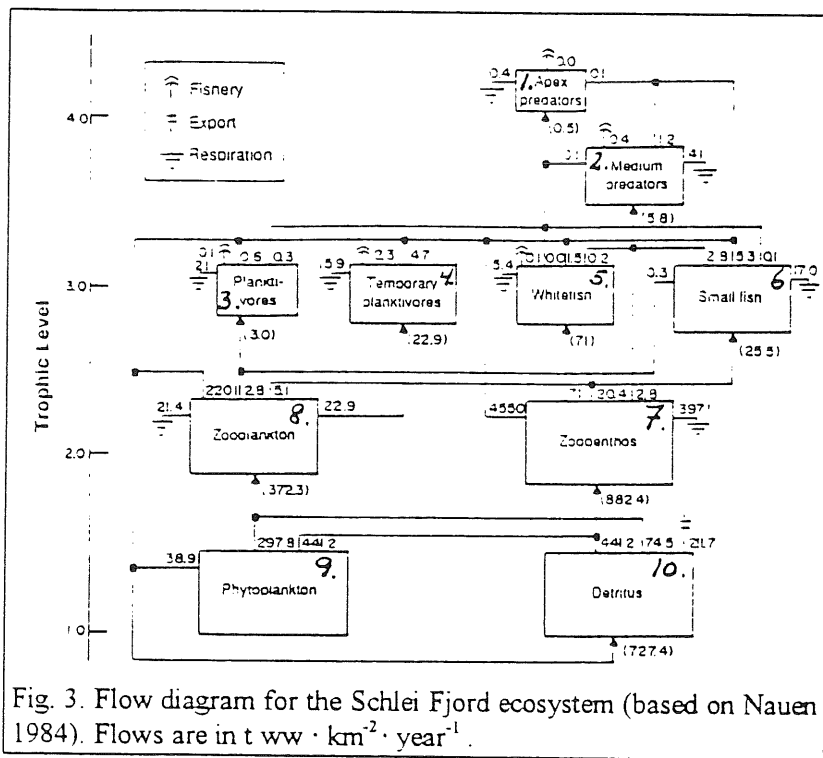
Fishery
Export
Respiration

4.0
3.0
2.0
1.0
Trophic Level

2.0
0.4
1. Apex predators
0.1
(0.5)

0.4
1.2
0.1
2. Medium predators
4.1
(5.8)

0.1
2.1
0.5
0.3
3. Plankti-vores
(3.0)

2.3
4.7
5.9
Temporary 4. planktivores
(22.9)

0.1
0.0
1.5
0.2
5.4
Whitefish 5.
(7.1)

2.8
15.3
0.1
0.3
Small fish 6.
17.0
(25.5)

220
11.2.9
5.1
21.4
Zooplankton 8.
22.9
(372.3)

7.1
20.4
2.8
455.0
Zoobenthos 7.
397.1
(882.4)

297.8
441.2
38.9
Phytoplankton 9.
(727.4)

441.2
74.5
21.7
Detritus 10.

Fig. 3. Flow diagram for the Schlei Fjord ecosystem (based on Nauen 1984). Flows are in t ww $\cdot$ km$^{-2}$ $\cdot$ year$^{-1}$.